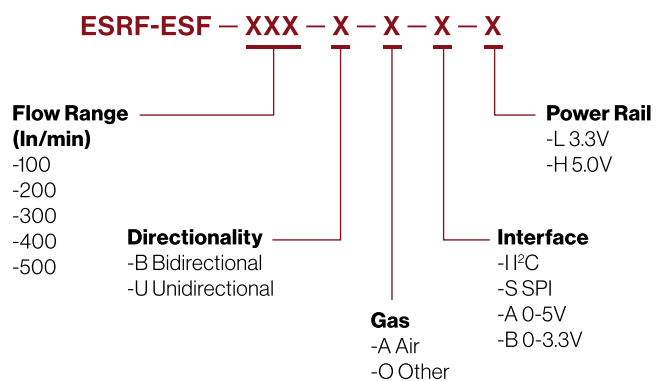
ESRF-ESF – XXX – X – X – X – X

**Flow Range (ln/min)**
-100
-200
-300
-400
-500

**Directionality**
-B Bidirectional
-U Unidirectional

**Gas**
-A Air
-O Other

**Interface**
-I I$^2$C
-S SPI
-A 0-5V
-B 0-3.3V

**Power Rail**
-L 3.3V
-H 5.0V